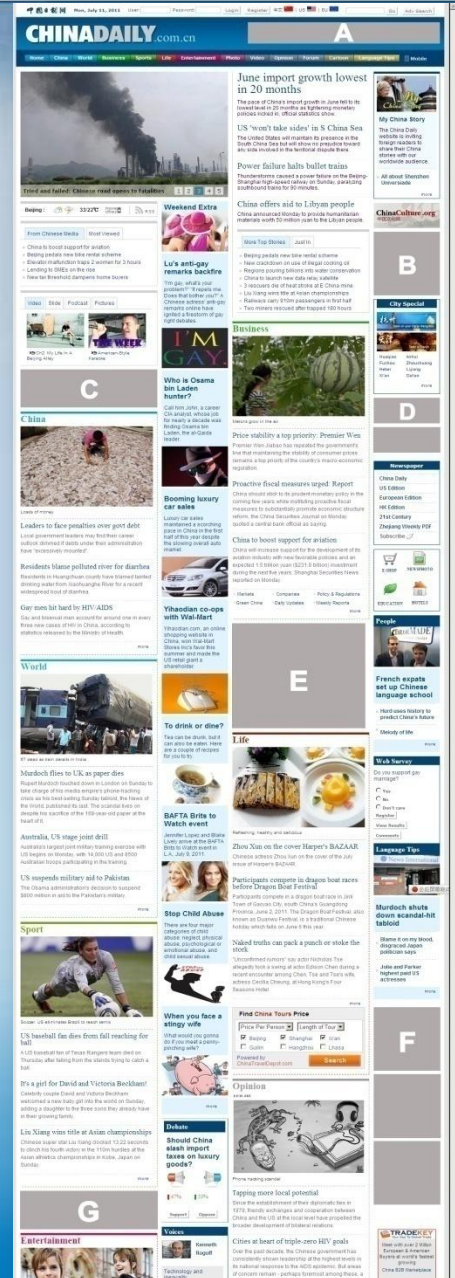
CHINADAILY.com.cn

A

June import growth lowest in 20 months

US 'won't take sides' in S China Sea

Power failure halts bullet trains

China offers aid to Libyan people

Tried and failed: Chinese road opens to fatalities

Weekend Extra

Lu's anti-gay remarks backfire

Who is Osama bin Laden hunter?

Booming luxury car sales

Yihaodian co-ops with Wal-Mart

To drink or dine?

BAFTA Brits to Watch event

Stop Child Abuse

When you face a stingy wife

Debate

Should China slash import taxes on luxury goods?

Voices

China

Leaders to face penalties over govt debt

Residents blame polluted river for diarrhea

Gay men hit hard by HIV/AIDS

World

Murdoch flies to UK as paper dies

Australia, US stage joint drill

US suspends military aid to Pakistan

Sport

US baseball fan dies from fall reaching for ball

It's a girl for David and Victoria Beckham!

Liu Xiang wins title at Asian championships

Entertainment

Business

Price stability a top priority: Premier Wen

Proactive fiscal measures urged: Report

China to boost support for aviation

Life

Zhou Xun on the cover Harper's BAZAAR

Participants compete in dragon boat races before Dragon Boat Festival

Naked truths can pack a punch or stoke the stock

Find China Tours Price

Search

Opinion

Tapping more local potential

Cities at heart of triple-zero HIV goals

My China Story

ChinaCulture.org

City Special

Newspaper

China Daily
US Edition
European Edition
HK Edition
21st Century

People

French expats set up Chinese language school

Web Survey

Language Tips

Murdoch shuts down scandal-hit tabloid

TRADEKEY

B

C

D

E

F

G